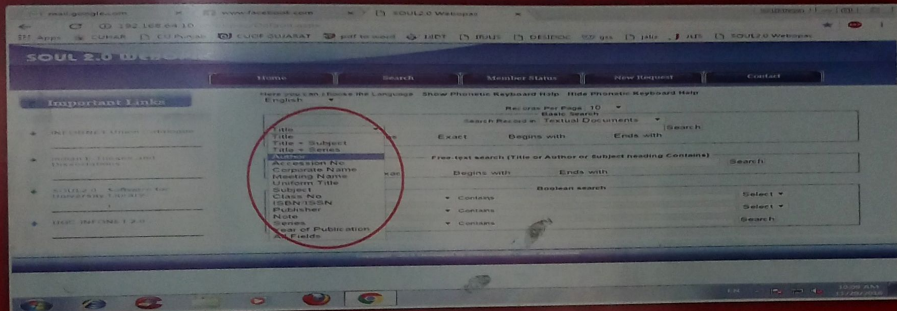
SOUL2.0 Webopac

192.168.64.10

Apps CUNAR CU Portal CUCP GUJARAT pdf to word UGC INFLIBNET DELNET SOUL2.0 Webopac

SOUL 2.0 WEBO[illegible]

Home | Search | Member Status | New Request | Contact

Important Links

Here you can Choose the Language Show Phonetic Keyboard Help Hide Phonetic Keyboard Help

English

Records Per Page 10

Basic Search

Search Record in Textual Documents

Title
Title
Title - Subject
Title - Series
Author
Accession No
Corporate Name
Meeting Name
Uniform Title
Subject
Class No
ISBN/ISSN
Publisher
Note
Series
Year of Publication
All Fields

Exact Begins with Ends with

Search

Free text search (Title or Author or Subject heading Contains)

Search

Begins with Ends with

Boolean search

Contains Select

Contains Select

Contains

Search